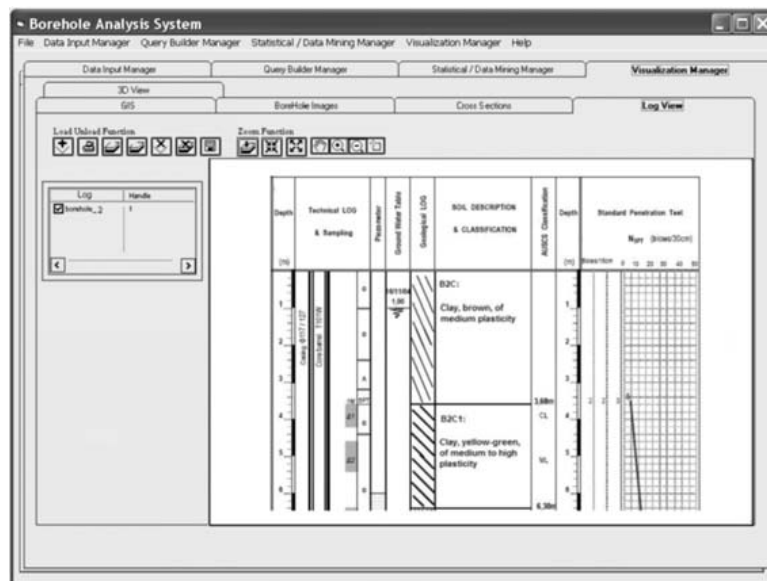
Borehole Analysis System

File Data Input Manager Query Builder Manager Statistical / Data Mining Manager Visualization Manager Help

Data Input Manager | Query Builder Manager | Statistical / Data Mining Manager | Visualization Manager

3D View

GIS | BoreHole Images | Cross Sections | Log View

Load Unload Function

Zoom Function

| Log | Handle |
|---|---|
| borehole_2 | 1 |

Depth (m)

Technical LOG & Sampling

Piezometer

Ground Water Table

Geological LOG

SOIL DESCRIPTION & CLASSIFICATION

AUSCS Classification

Depth (m)

Standard Penetration Test $N_{SPT}$ (blows/30cm)

blows/10cm 0 10 20 30 40 50

1,00

B2C:

Clay, brown, of medium plasticity

3,60m

CL

B2C1:

Clay, yellow-green, of medium to high plasticity

VL

6,30m